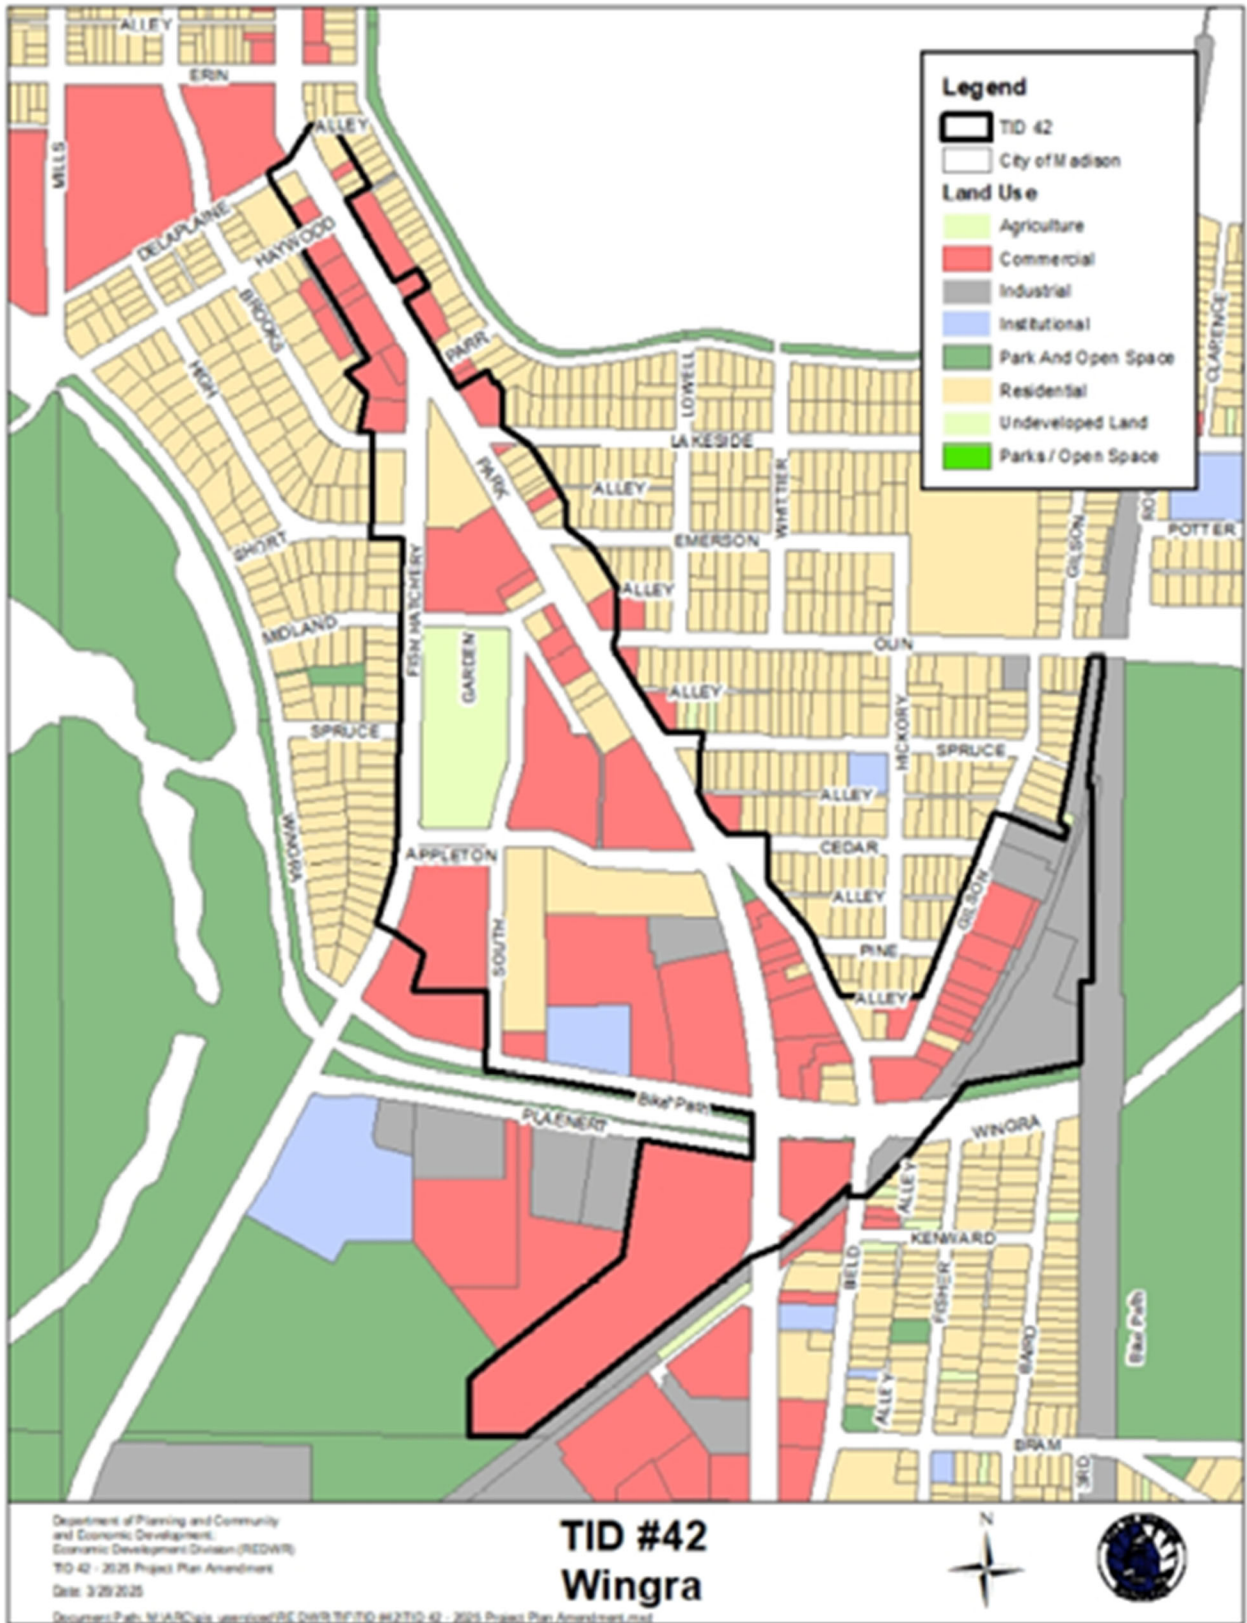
ALLEY
ERIN
ALLEY
MILLS
DELAPLAINE
HAYWOOD
BROOKS
HIGH
PARR
LOWELL
LAKESIDE
PARK
ALLEY
WHITTIER
EMERSON
SHORT
FISH HATCHERY
ALLEY
GILSON
POTTER
MIDLAND
GARDEN
OLIN
ALLEY
SPRUCE
HICKORY
SPRUCE
ALLEY
WINGRA
APPLETON
CEDAR
ALLEY
GILSON
SOUTH
PINE
ALLEY
Bike Path
PLAENERT
WINGRA
ALLEY
KENWARD
BELD
FISHER
BARD
Bike Path
ALLEY
BRAM
3RD
CLARENCE

Legend
TID 42
City of Madison
Land Use
Agriculture
Commercial
Industrial
Institutional
Park And Open Space
Residential
Undeveloped Land
Parks / Open Space

Department of Planning and Community and Economic Development: Economic Development Division (REDWR)
TID 42 - 2025 Project Plan Amendment
Date: 3/20/2025
Document Path: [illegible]

TID #42
Wingra

N